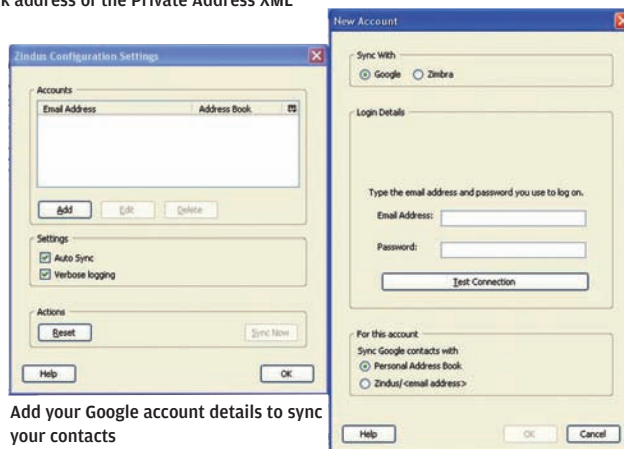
k address of the Private Address XML

Zindus Configuration Settings

Accounts

| Email Address | Address Book |
|---|---|

Add Edit Delete

Settings

Auto Sync

Verbose logging

Actions

Reset

Sync Now

Help

OK

Add your Google account details to sync your contacts

New Account

Sync With

Google Zimbra

Login Details

Type the email address and password you use to log on.

Email Address:

Password:

Test Connection

For this account

Sync Google contacts with

Personal Address Book

Zindus/<email address>

Help

OK

Cancel